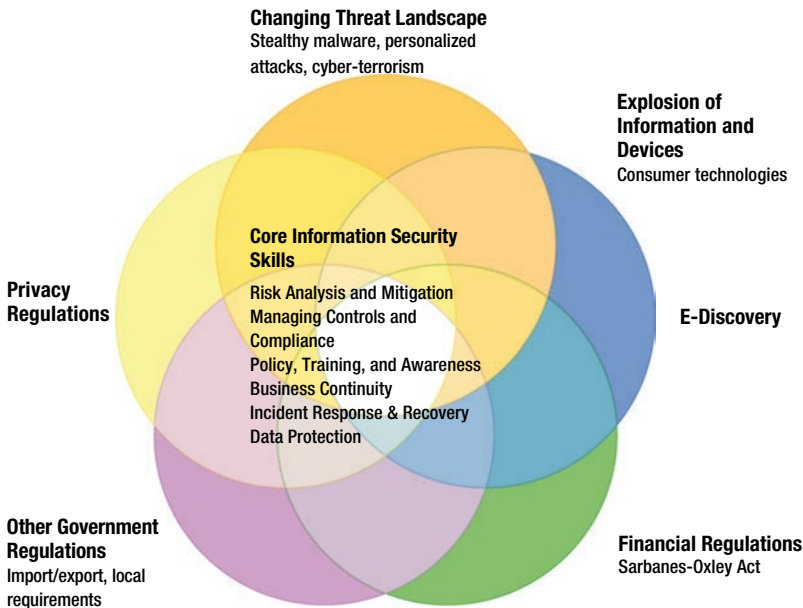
Changing Threat Landscape
Stealthy malware, personalized attacks, cyber-terrorism

Explosion of Information and Devices
Consumer technologies

Privacy Regulations

Core Information Security Skills
Risk Analysis and Mitigation
Managing Controls and Compliance
Policy, Training, and Awareness
Business Continuity
Incident Response & Recovery
Data Protection

E-Discovery

Other Government Regulations
Import/export, local requirements

Financial Regulations
Sarbanes-Oxley Act